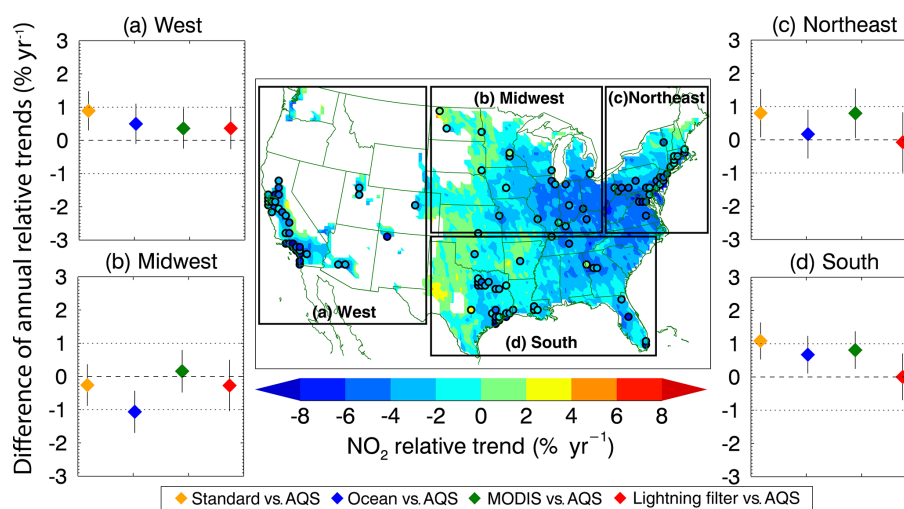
(a) West

3
2
1
0
-1
-2
-3

(b) Midwest

3
2
1
0
-1
-2
-3

Difference of annual relative trends (% yr$^{-1}$)

(b) Midwest

(c)Northeast

(a) West

(d) South

-8 -6 -4 -2 0 2 4 6 8

$NO_2$ relative trend (% yr$^{-1}$)

(c) Northeast

3
2
1
0
-1
-2
-3

(d) South

3
2
1
0
-1
-2
-3

Standard vs. AQS
Ocean vs. AQS
MODIS vs. AQS
Lightning filter vs. AQS